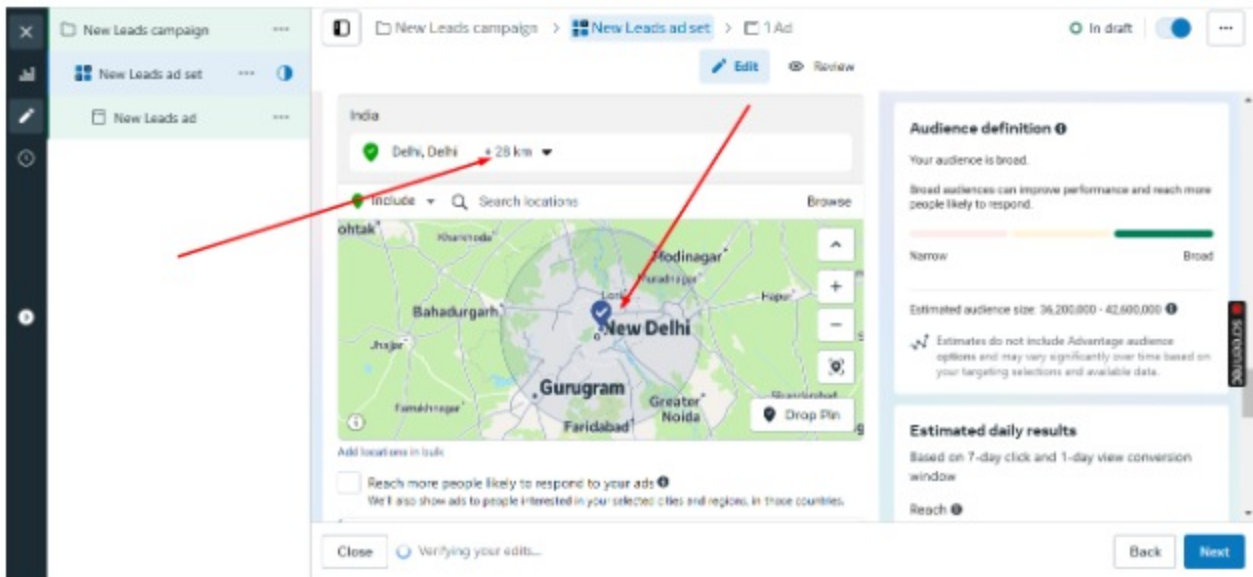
New Leads campaign

New Leads ad set

New Leads ad

New Leads campaign > New Leads ad set > 1 Ad

In draft

Edit

Review

India

Delhi, Delhi + 28 km

Include

Search locations

Browse

ohtak

Kharkhoda

Modinagar

Muradnagar

Bahadurgarh

Loni

Hapur

New Delhi

Jhajjar

Gurugram

Greater Noida

Farrukhnagar

Faridabad

Drop Pin

Add locations in bulk

Reach more people likely to respond to your ads

We'll also show ads to people interested in your selected cities and regions, in those countries.

Audience definition

Your audience is broad.

Broad audiences can improve performance and reach more people likely to respond.

Narrow

Broad

Estimated audience size: 36,200,000 - 42,600,000

Estimates do not include Advantage audience options and may vary significantly over time based on your targeting selections and available data.

Estimated daily results

Based on 7-day click and 1-day view conversion window

Reach

Close

Verifying your edits...

Back

Next